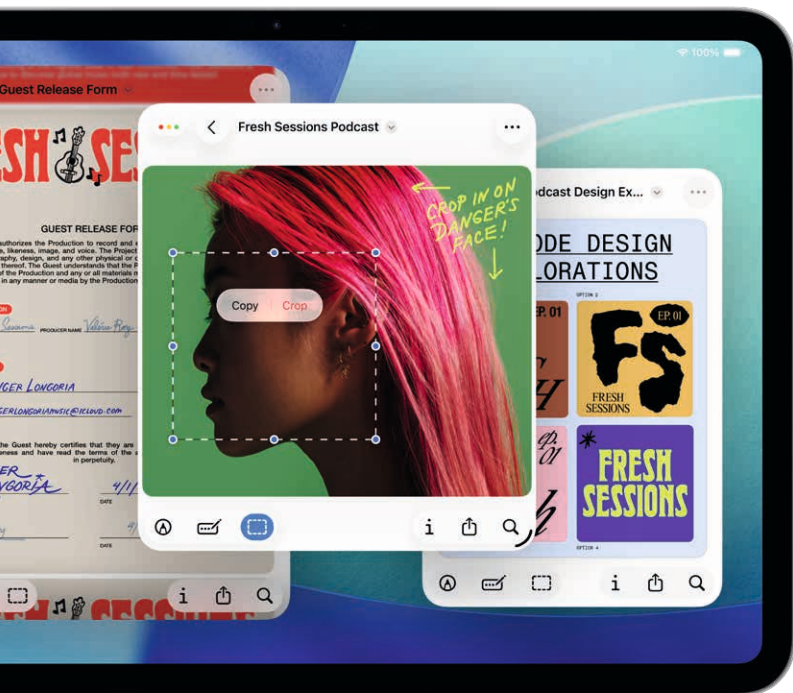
100%

Guest Release Form

SH SES

GUEST RELEASE FOR

authorizes the Production to record and
likeness, image, and voice. The Project
aphy, design, and any other physical or
thereof. The Guest understands that the
of the Production and any or all materials
in any manner or media by the Production

Sessions PRODUCER NAME Vikkie Reyes

GER LONGORIA

GERLONGORIAMUSIC@ICLOUD.COM

Guest hereby certifies that they are
oness and have read the terms of the
in perpetuity.

ER LONGORIA

4/1

DATE

DATE

Fresh Sessions Podcast

CROP IN ON DANGER'S FACE!

Copy | Crop

i

odcast Design Ex...

ODE DESIGN LORATIONS

OPTION 2

EP. 01

EP. 01

FS

FRESH SESSIONS

FRESH SESSIONS

OPTION 4

i